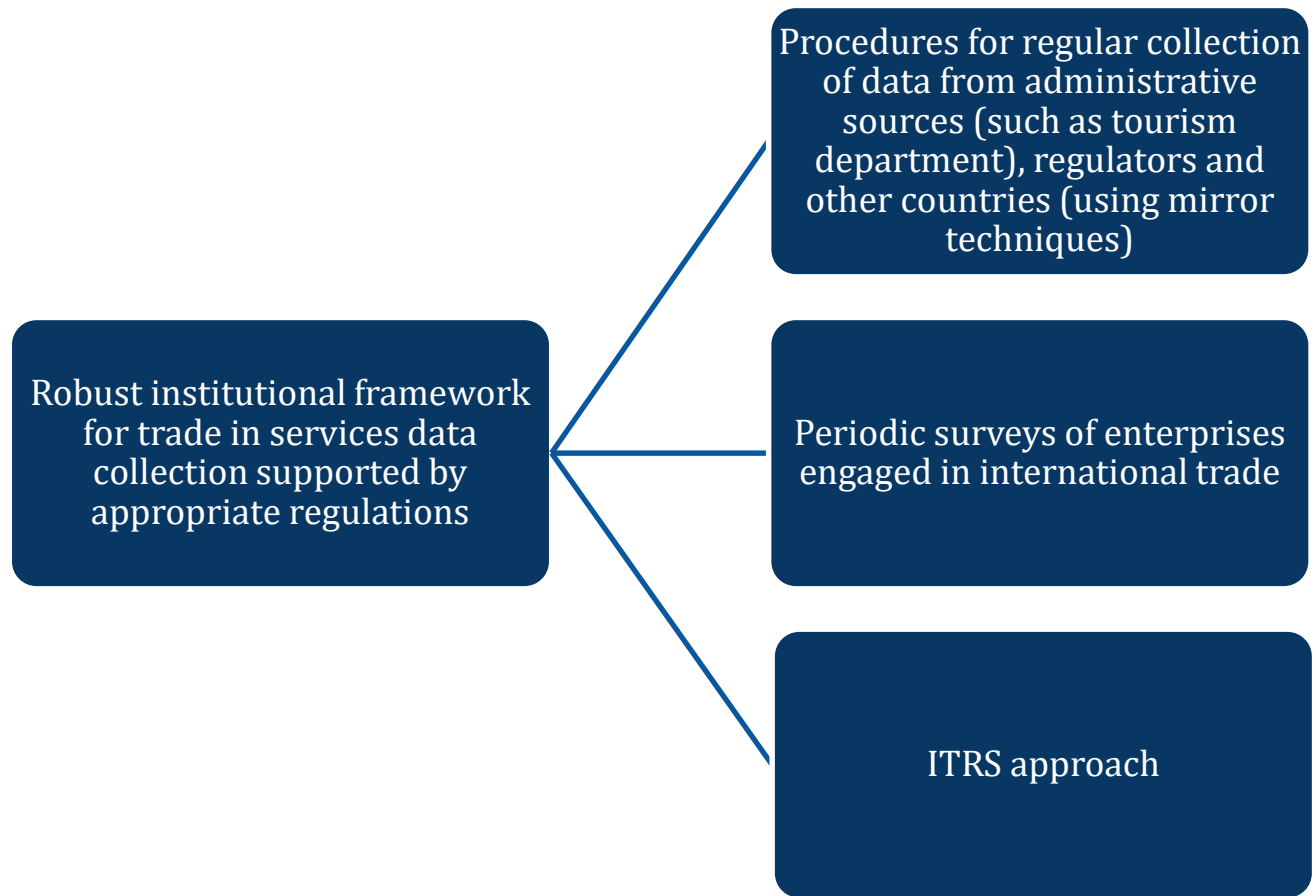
Robust institutional framework for trade in services data collection supported by appropriate regulations

Procedures for regular collection of data from administrative sources (such as tourism department), regulators and other countries (using mirror techniques)

Periodic surveys of enterprises engaged in international trade

ITRS approach